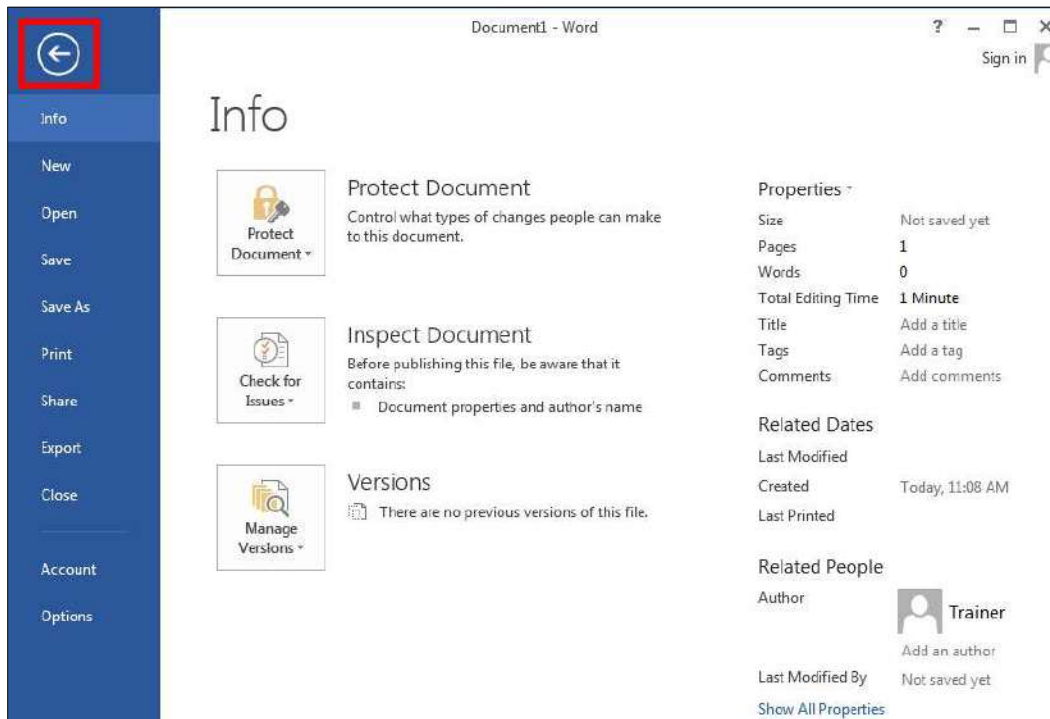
Document1 - Word

? – □ ×

Sign in

Info
New
Open
Save
Save As
Print
Share
Export
Close
Account
Options

Info

Protect Document

Protect Document ▾

Control what types of changes people can make to this document.

Inspect Document

Check for Issues ▾

Before publishing this file, be aware that it contains:

▪ Document properties and author's name

Versions

Manage Versions ▾

There are no previous versions of this file.

Properties ▾

| | |
|---|---|
| Size | Not saved yet |
| Pages | 1 |
| Words | 0 |
| Total Editing Time | 1 Minute |
| Title | Add a title |
| Tags | Add a tag |
| Comments | Add comments |

Related Dates

| | |
|---|---|
| Last Modified | |
| Created | Today, 11:08 AM |
| Last Printed | |

Related People

Author Trainer

Add an author

Last Modified By Not saved yet

Show All Properties